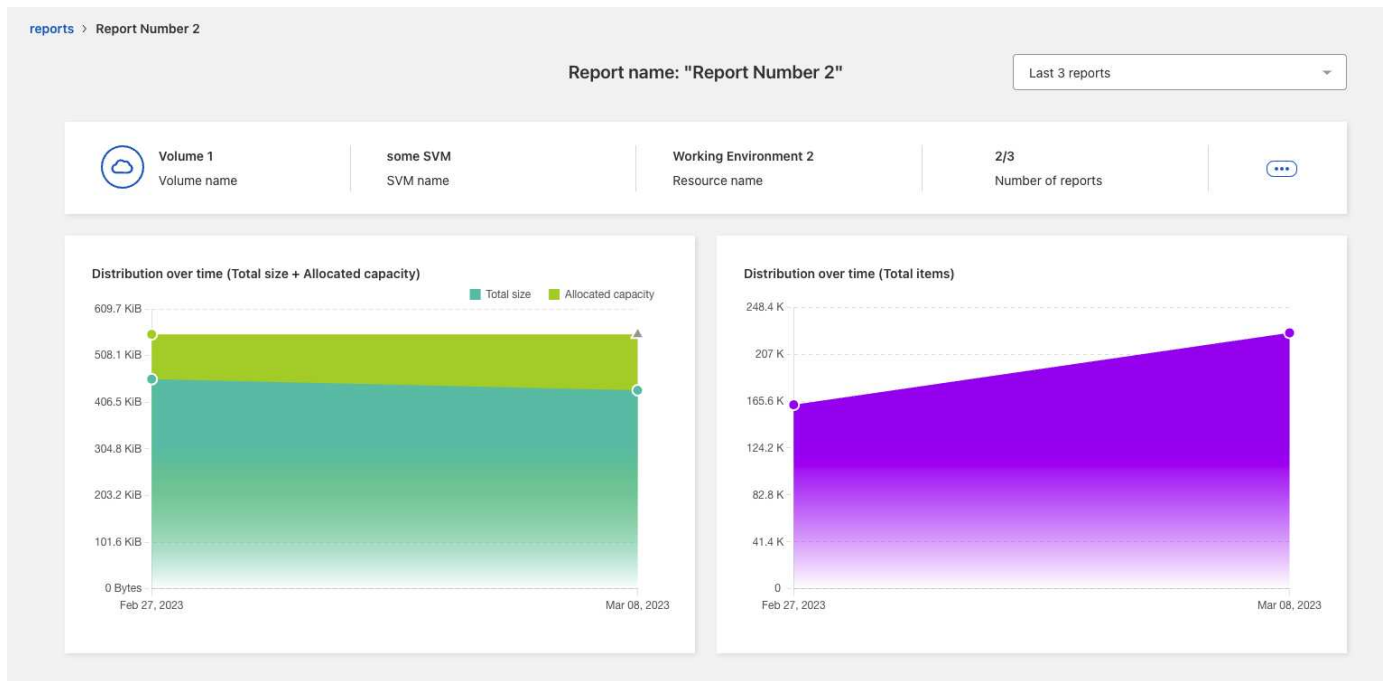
reports > Report Number 2

Report name: "Report Number 2"

Last 3 reports

Volume 1
Volume name

some SVM
SVM name

Working Environment 2
Resource name

2/3
Number of reports

Distribution over time (Total size + Allocated capacity)

Total size Allocated capacity

609.7 KiB
508.1 KiB
406.5 KiB
304.8 KiB
203.2 KiB
101.6 KiB
0 Bytes

Feb 27, 2023
Mar 08, 2023

Distribution over time (Total items)

248.4 K
207 K
165.6 K
124.2 K
82.8 K
41.4 K
0

Feb 27, 2023
Mar 08, 2023